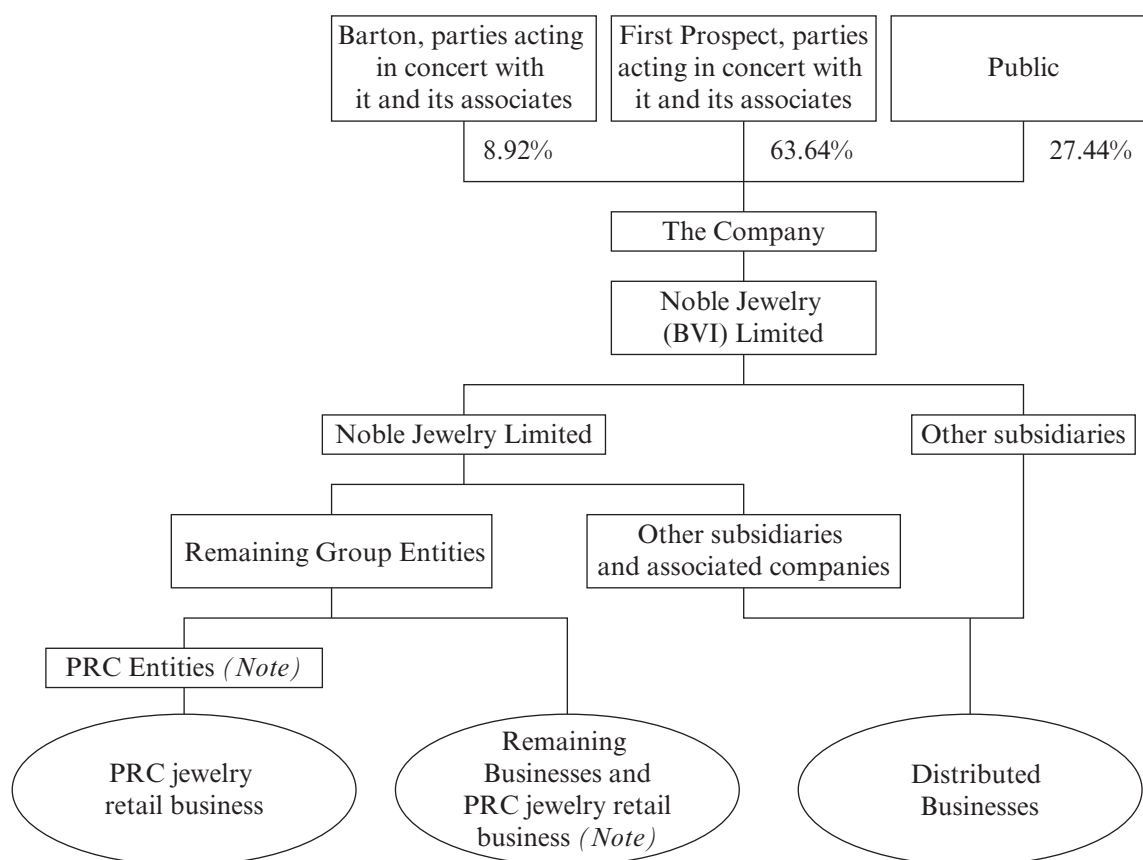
Barton, parties acting in concert with it and its associates

First Prospect, parties acting in concert with it and its associates

Public

8.92%

63.64%

27.44%

The Company

Noble Jewelry (BVI) Limited

Noble Jewelry Limited

Other subsidiaries

Remaining Group Entities

Other subsidiaries and associated companies

PRC Entities *(Note)*

PRC jewelry retail business

Remaining Businesses and PRC jewelry retail business *(Note)*

Distributed Businesses